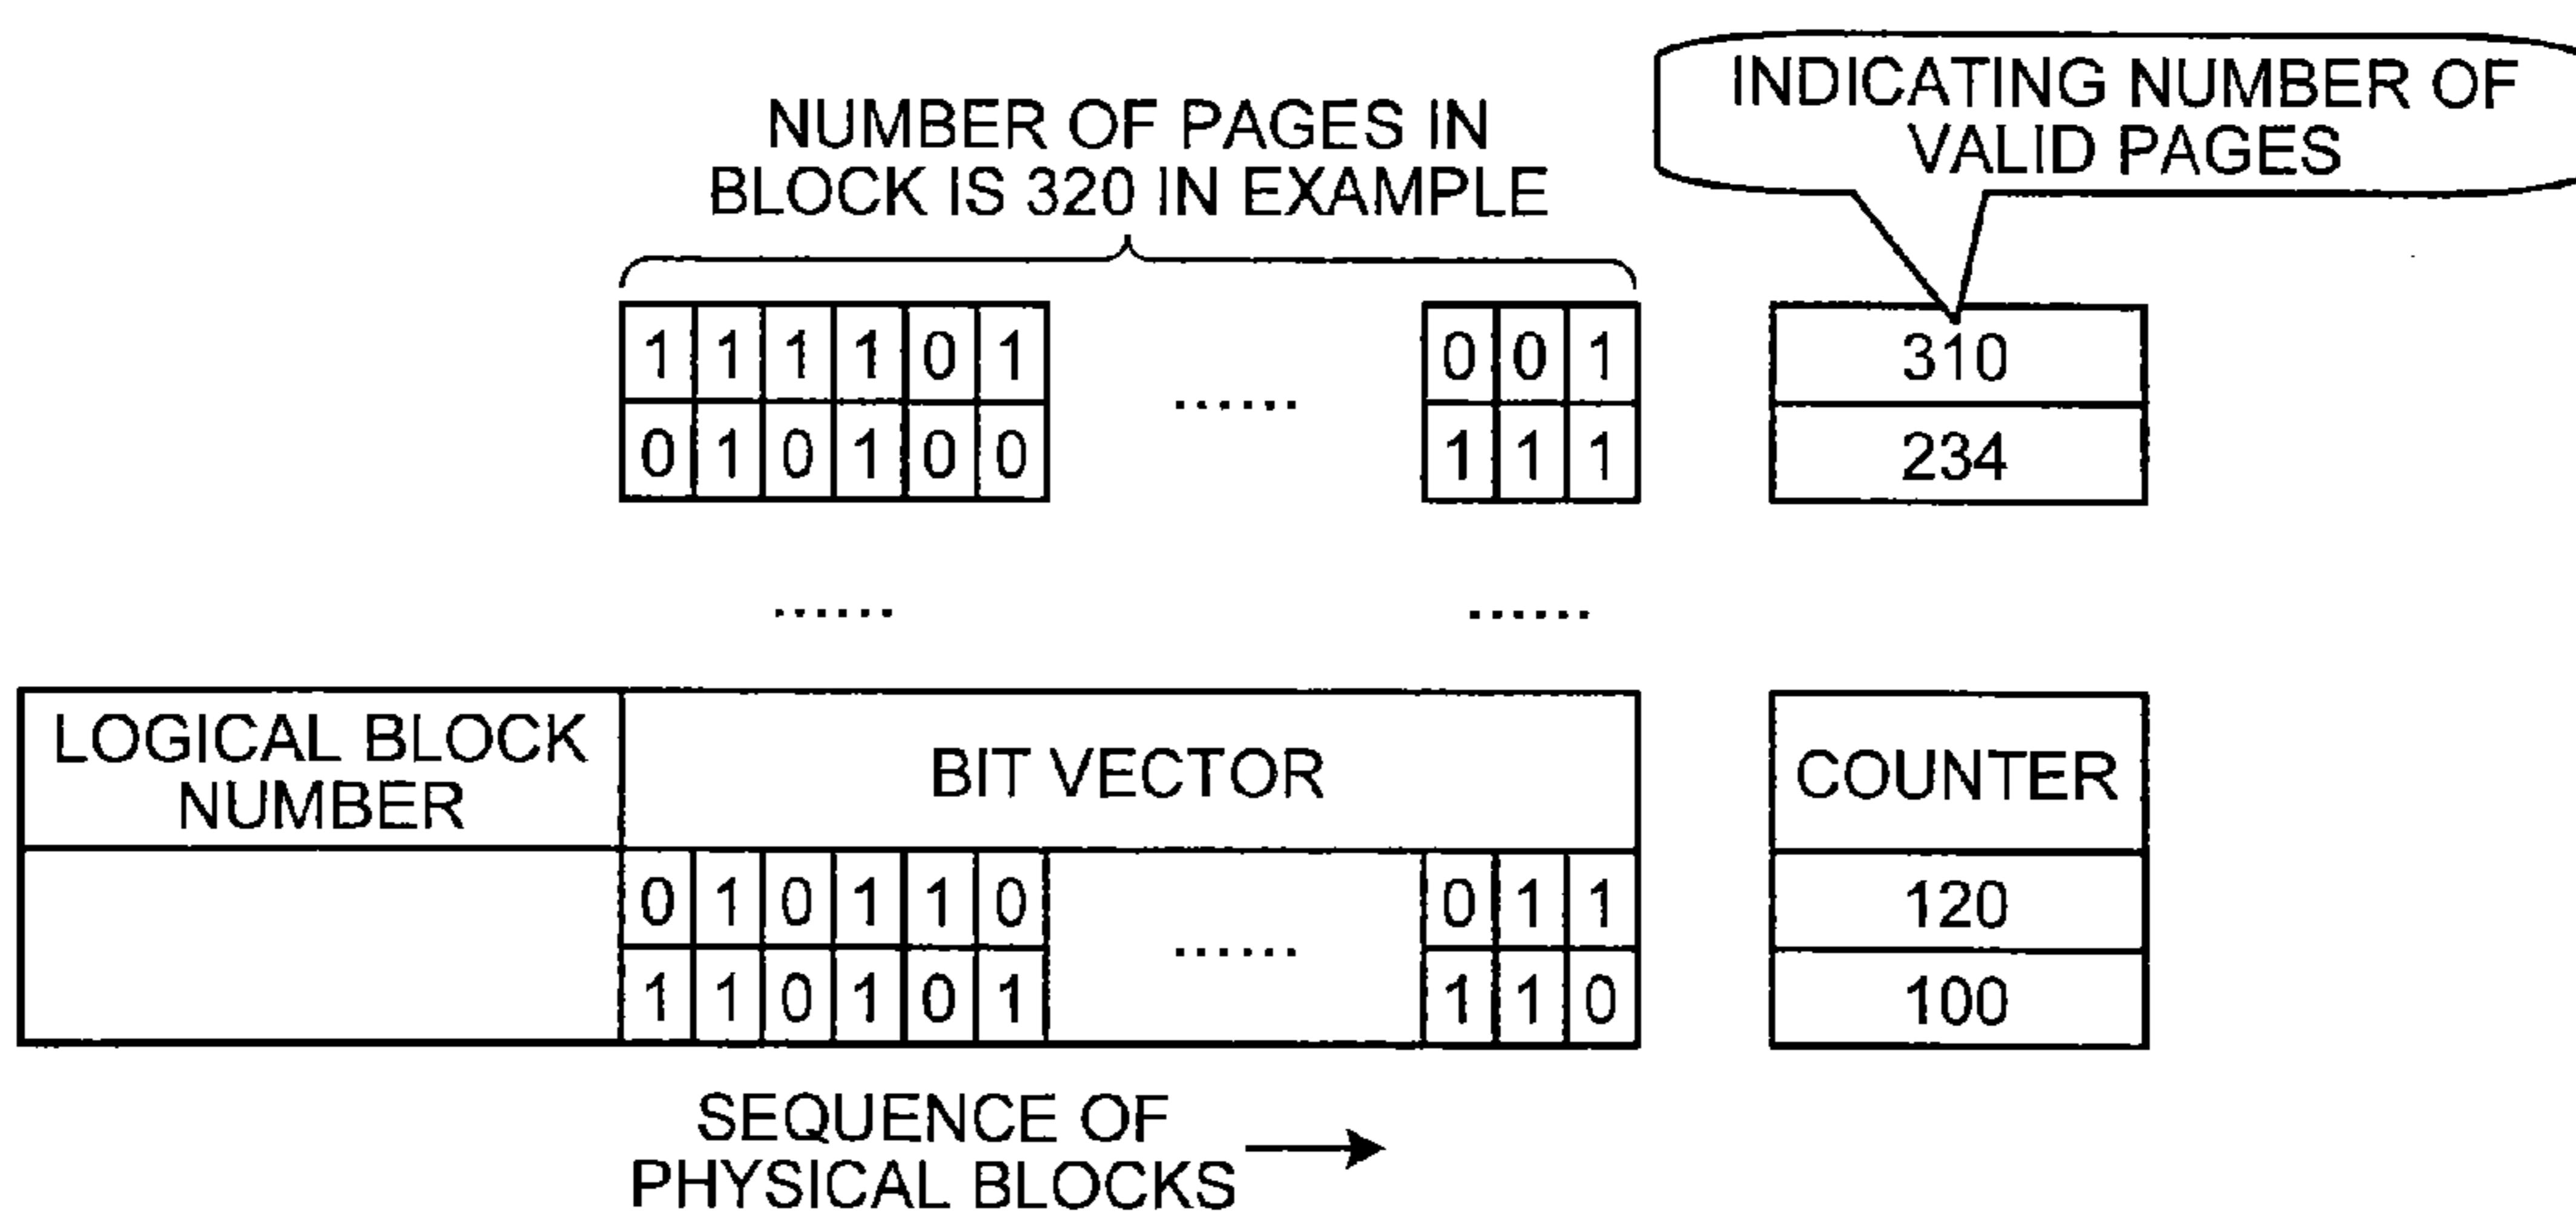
NUMBER OF PAGES IN BLOCK IS 320 IN EXAMPLE

INDICATING NUMBER OF VALID PAGES

| 1 | 1 | 1 | 1 | 0 | 1 | ...... | 0 | 0 | 1 |
|---|---|---|---|---|---|---|---|---|---|
| 0 | 1 | 0 | 1 | 0 | 0 | | 1 | 1 | 1 |

| 310 |
|---|
| 234 |

...... ......

| LOGICAL BLOCK NUMBER | BIT VECTOR |
|---|---|
| | 0 1 0 1 1 0 ...... 0 1 1 |
| | 1 1 0 1 0 1 1 1 0 |

| COUNTER |
|---|
| 120 |
| 100 |

SEQUENCE OF PHYSICAL BLOCKS